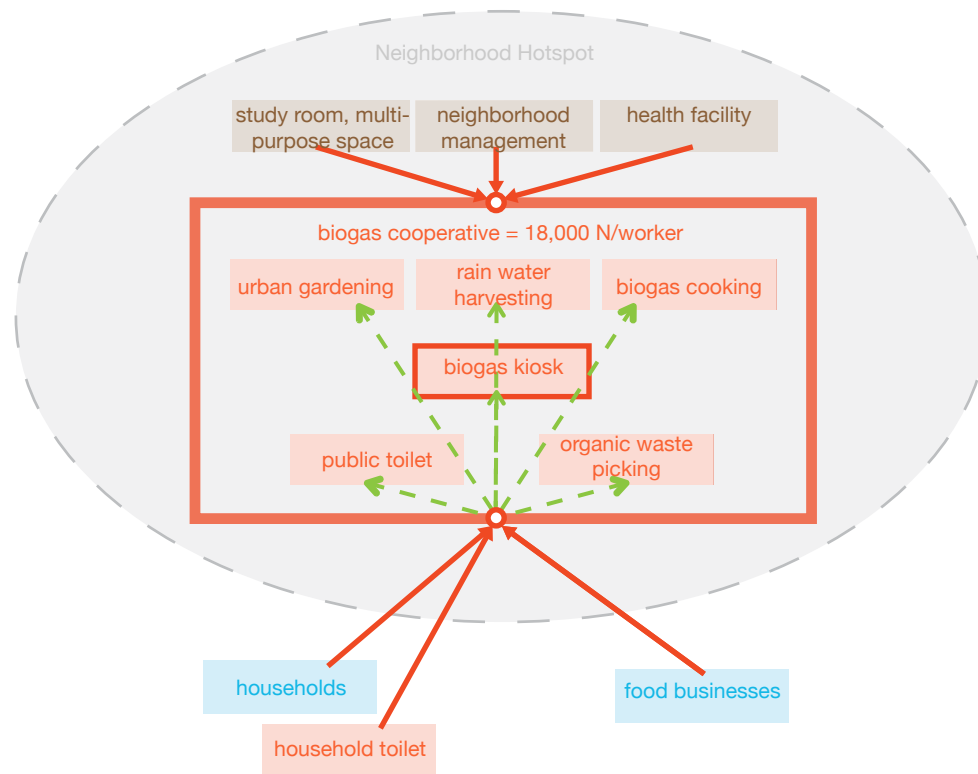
Neighborhood Hotspot

study room, multi-purpose space

neighborhood management

health facility

biogas cooperative = 18,000 N/worker

urban gardening

rain water harvesting

biogas cooking

biogas kiosk

public toilet

organic waste picking

households

food businesses

household toilet